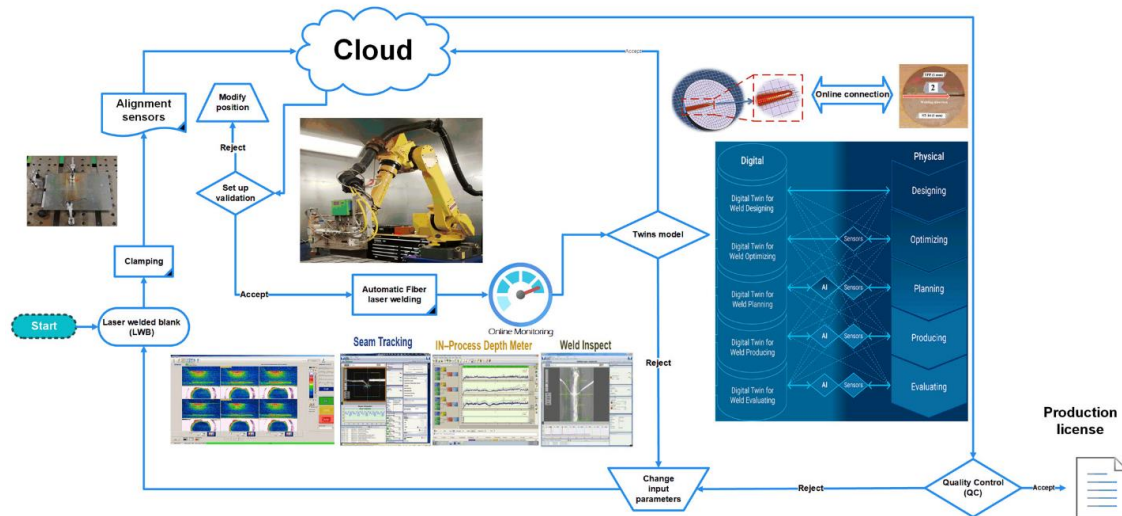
Cloud

Accept

Alignment sensors

Modify position

Reject

Set up validation

Clamping

Accept

Automatic Fiber laser welding

Online Monitoring

Twins model

Online connection

2

Digital

Physical

Digital Twin for Weld Designing

Designing

Digital Twin for Weld Optimizing

Sensors

Optimizing

Digital Twin for Weld Planning

AI

Sensors

Planning

Digital Twin for Weld Producing

AI

Sensors

Producing

Digital Twin for Weld Evaluating

AI

Sensors

Evaluating

Start

Laser welded blank (LWB)

Seam Tracking

IN–Process Depth Meter

Weld Inspect

Reject

Production license

Change input parameters

Reject

Quality Control (QC)

Accept